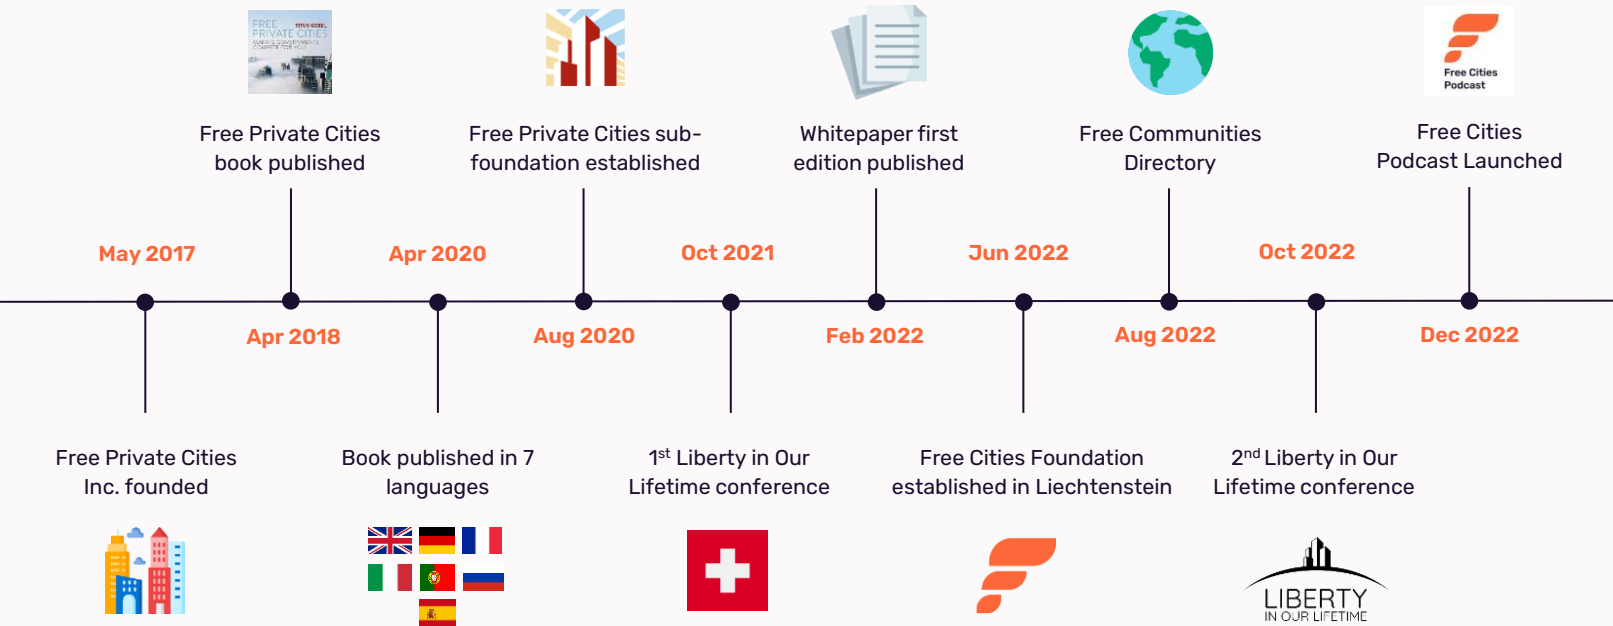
FREE PRIVATE CITIES

TITUS GEBEL

Free Private Cities book published

Free Private Cities sub-foundation established

Whitepaper first edition published

Free Communities Directory

Free Cities Podcast

Free Cities Podcast Launched

May 2017

Apr 2020

Oct 2021

Jun 2022

Oct 2022

Apr 2018

Aug 2020

Feb 2022

Aug 2022

Dec 2022

Free Private Cities Inc. founded

Book published in 7 languages

1$^{st}$ Liberty in Our Lifetime conference

Free Cities Foundation established in Liechtenstein

2$^{nd}$ Liberty in Our Lifetime conference

LIBERTY IN OUR LIFETIME